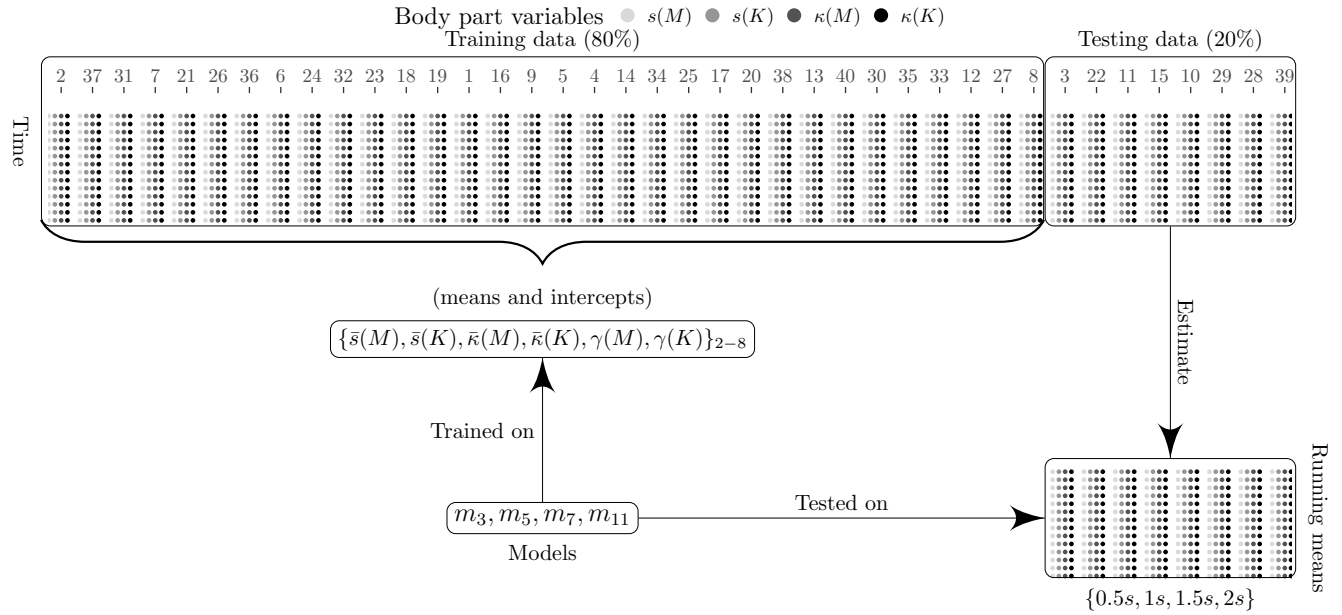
Body part variables $s(M)$ $s(K)$ $\kappa(M)$ $\kappa(K)$

Training data (80%)

2 37 31 7 21 26 36 6 24 32 23 18 19 1 16 9 5 4 14 34 25 17 20 38 13 40 30 35 33 12 27 8

Testing data (20%)

3 22 11 15 10 29 28 39

Time

(means and intercepts)

$\{\bar{s}(M), \bar{s}(K), \bar{\kappa}(M), \bar{\kappa}(K), \gamma(M), \gamma(K)\}_{2-8}$

Estimate

Trained on

$m_3, m_5, m_7, m_{11}$

Models

Tested on

Running means

$\{0.5s, 1s, 1.5s, 2s\}$